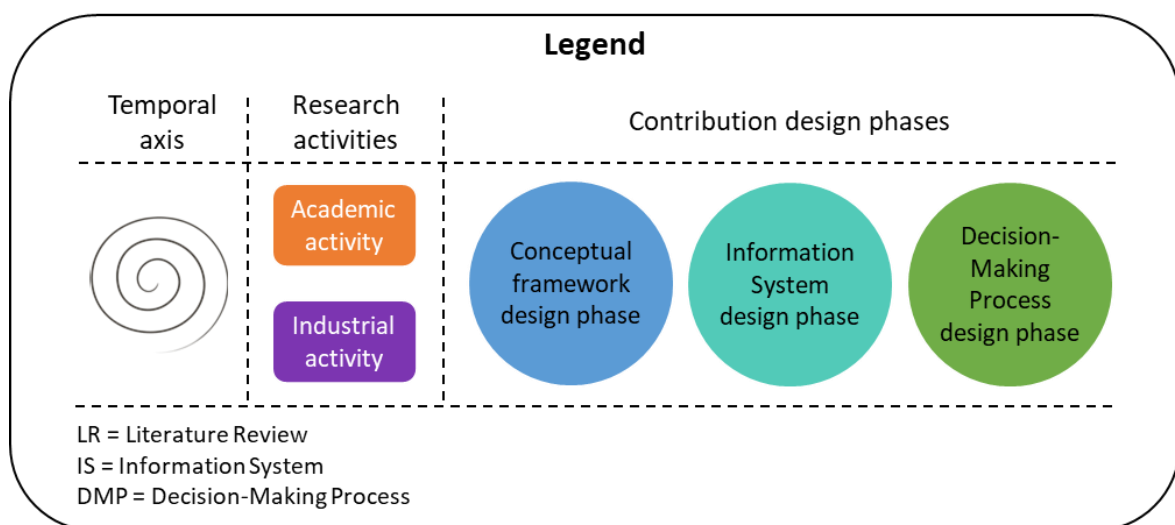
Legend

Temporal axis

Research activities

Contribution design phases

Academic activity

Industrial activity

Conceptual framework design phase

Information System design phase

Decision-Making Process design phase

LR = Literature Review
IS = Information System
DMP = Decision-Making Process